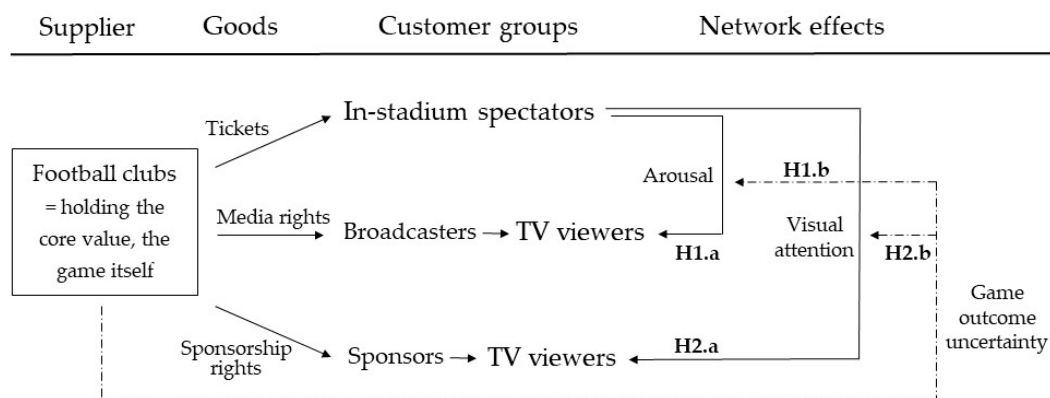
Supplier Goods Customer groups Network effects

Tickets

In-stadium spectators

Football clubs = holding the core value, the game itself

Arousal

H1.b

Media rights

Broadcasters → TV viewers

H1.a

Visual attention

H2.b

Game outcome uncertainty

Sponsorship rights

Sponsors → TV viewers

H2.a